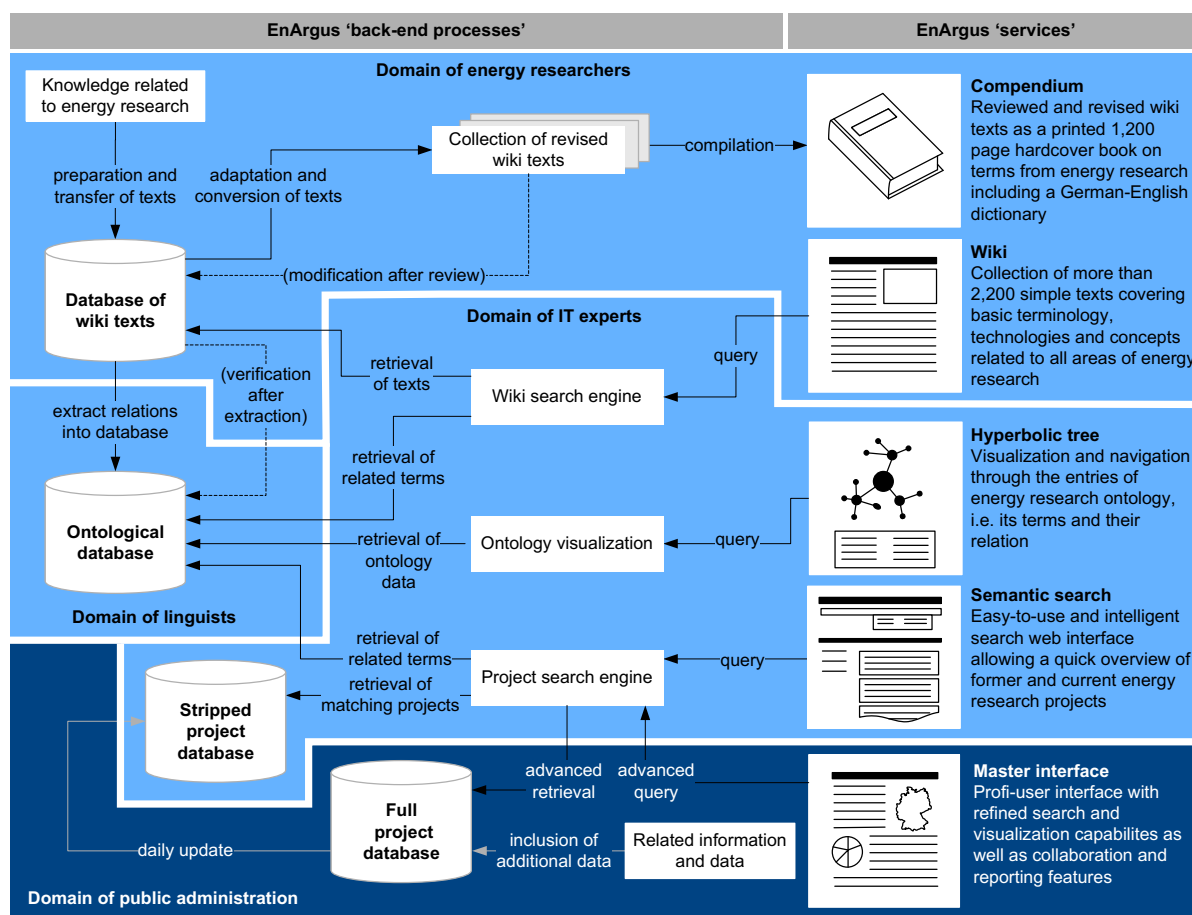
EnArgus 'back-end processes'

EnArgus 'services'

Domain of energy researchers

Knowledge related to energy research

preparation and transfer of texts

adaptation and conversion of texts

Collection of revised wiki texts

compilation

Compendium
Reviewed and revised wiki texts as a printed 1,200 page hardcover book on terms from energy research including a German-English dictionary

(modification after review)

Database of wiki texts

Wiki
Collection of more than 2,200 simple texts covering basic terminology, technologies and concepts related to all areas of energy research

Domain of IT experts

query

retrieval of texts

(verification after extraction)

Wiki search engine

extract relations into database

retrieval of related terms

Hyperbolic tree
Visualization and navigation through the entries of energy research ontology, i.e. its terms and their relation

Ontological database

retrieval of ontology data

Ontology visualization

query

Domain of linguists

Semantic search
Easy-to-use and intelligent search web interface allowing a quick overview of former and current energy research projects

retrieval of related terms

Project search engine

query

Stripped project database

retrieval of matching projects

advanced retrieval

advanced query

Master interface
Profi-user interface with refined search and visualization capabilites as well as collaboration and reporting features

Full project database

inclusion of additional data

Related information and data

daily update

Domain of public administration